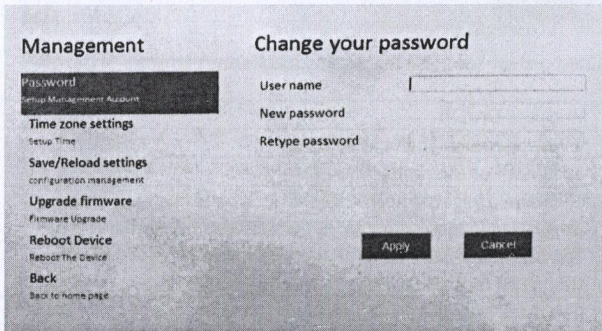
Management

Password
Setup Management Account

Time zone settings
Setup Time

Save/Reload settings
configuration management

Upgrade firmware
Firmware Upgrade

Reboot Device
Reboot The Device

Back
Back to home page

Change your password

User name

New password

Retype password

Apply

Cancel